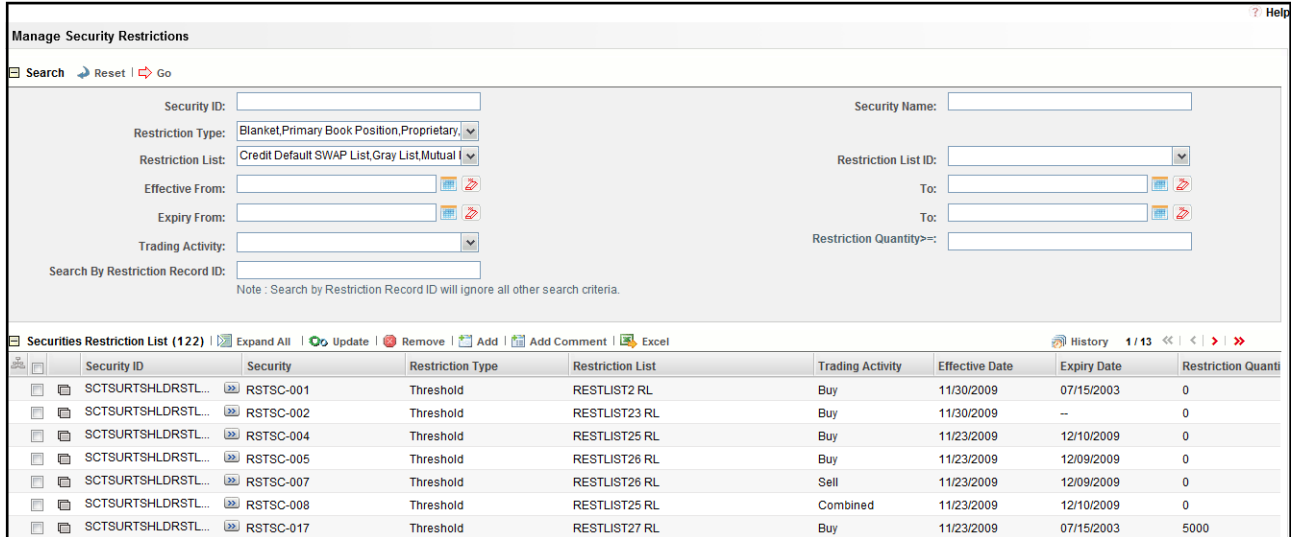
? Help

Manage Security Restrictions

Search Reset | Go

Security ID:

Security Name:

Restriction Type: Blanket,Primary Book Position,Proprietary,

Restriction List: Credit Default SWAP List,Gray List,Mutual I

Restriction List ID:

Effective From:

To:

Expiry From:

To:

Trading Activity:

Restriction Quantity>=:

Search By Restriction Record ID:

Note : Search by Restriction Record ID will ignore all other search criteria.

Securities Restriction List (122) | Expand All | Update | Remove | Add | Add Comment | Excel

History 1/13

| | | Security ID | Security | Restriction Type | Restriction List | Trading Activity | Effective Date | Expiry Date | Restriction Quanti |
|---|---|---|---|---|---|---|---|---|---|
| | | SCTSURTSHLDRSTL... | RSTSC-001 | Threshold | RESTLIST2 RL | Buy | 11/30/2009 | 07/15/2003 | 0 |
| | | SCTSURTSHLDRSTL... | RSTSC-002 | Threshold | RESTLIST23 RL | Buy | 11/30/2009 | -- | 0 |
| | | SCTSURTSHLDRSTL... | RSTSC-004 | Threshold | RESTLIST25 RL | Buy | 11/23/2009 | 12/10/2009 | 0 |
| | | SCTSURTSHLDRSTL... | RSTSC-005 | Threshold | RESTLIST26 RL | Buy | 11/23/2009 | 12/09/2009 | 0 |
| | | SCTSURTSHLDRSTL... | RSTSC-007 | Threshold | RESTLIST26 RL | Sell | 11/23/2009 | 12/09/2009 | 0 |
| | | SCTSURTSHLDRSTL... | RSTSC-008 | Threshold | RESTLIST25 RL | Combined | 11/23/2009 | 12/10/2009 | 0 |
| | | SCTSURTSHLDRSTL... | RSTSC-017 | Threshold | RESTLIST27 RL | Buy | 11/23/2009 | 07/15/2003 | 5000 |